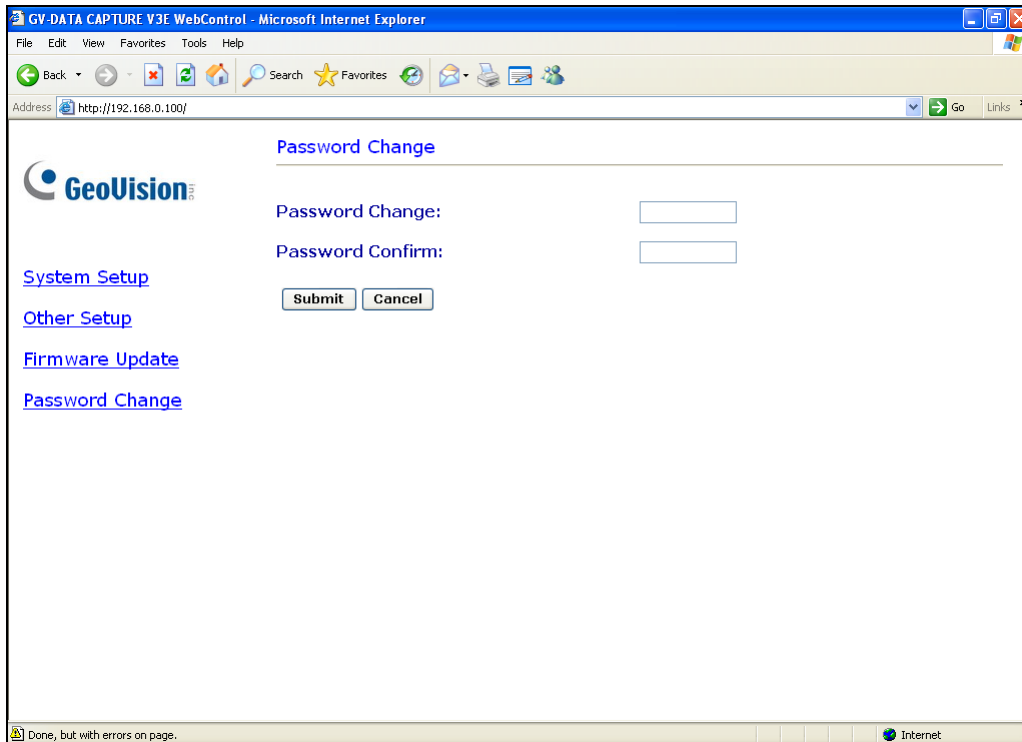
GV-DATA CAPTURE V3E WebControl - Microsoft Internet Explorer

File Edit View Favorites Tools Help

Back Search Favorites

Address http://192.168.0.100/ Go Links

GeoVision inc.

System Setup

Other Setup

Firmware Update

Password Change

Password Change

Password Change:

Password Confirm:

Submit Cancel

Done, but with errors on page. Internet